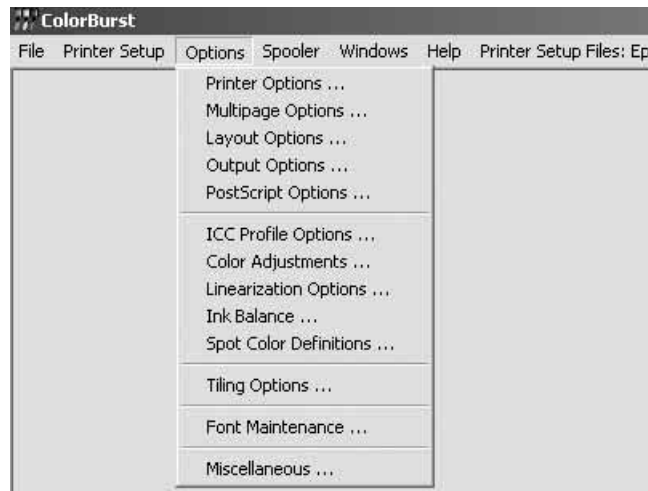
ColorBurst

File Printer Setup Options Spooler Windows Help Printer Setup Files: Ep

Printer Options ...
Multipage Options ...
Layout Options ...
Output Options ...
PostScript Options ...

ICC Profile Options ...
Color Adjustments ...
Linearization Options ...
Ink Balance ...
Spot Color Definitions ...

Tiling Options ...

Font Maintenance ...

Miscellaneous ...